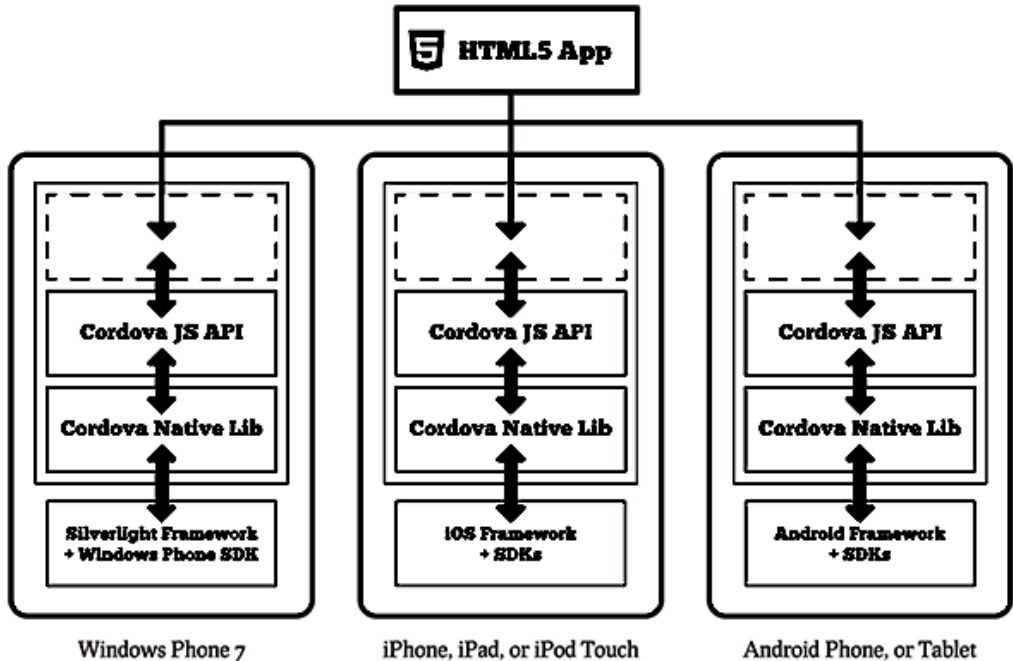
5 HTML5 App

Cordova JS API

Cordova Native Lib

Silverlight Framework + Windows Phone SDK

Windows Phone 7

Cordova JS API

Cordova Native Lib

iOS Framework + SDKs

iPhone, iPad, or iPod Touch

Cordova JS API

Cordova Native Lib

Android Framework + SDKs

Android Phone, or Tablet